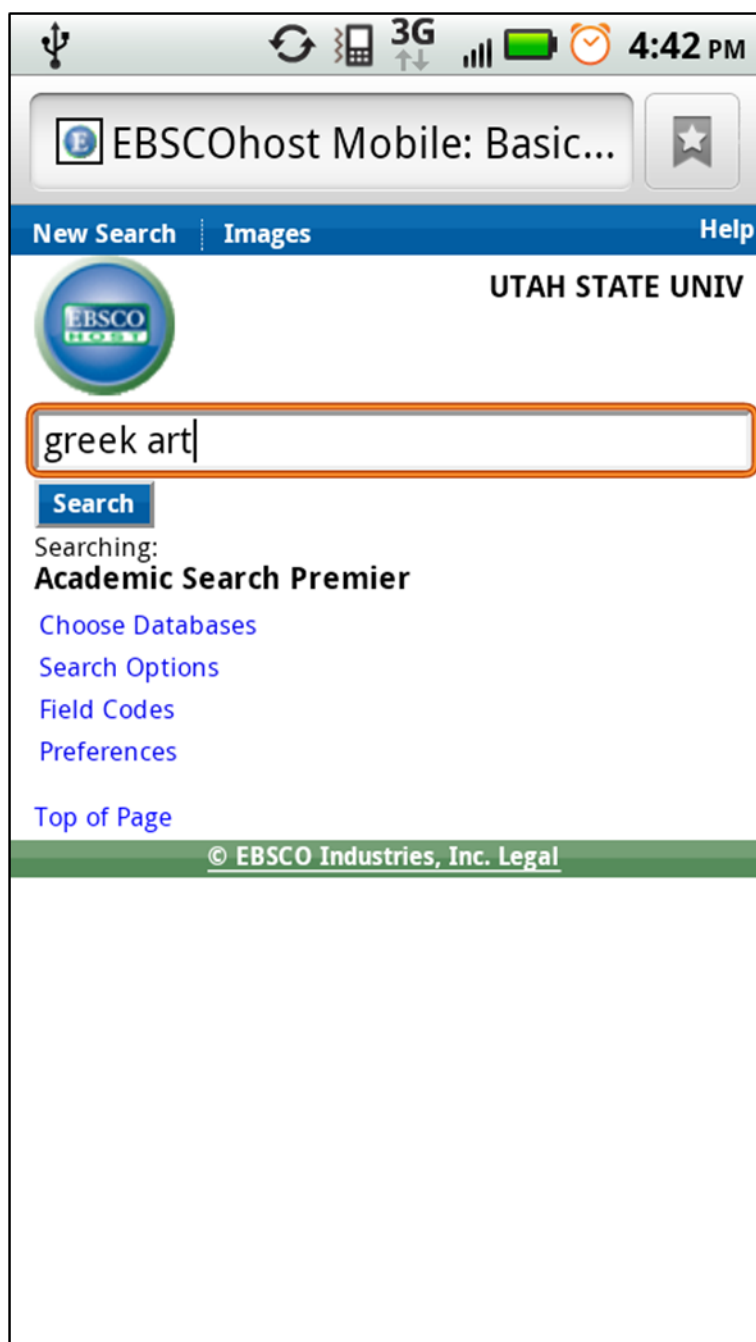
3G 4:42 PM

EBSCOhost Mobile: Basic...

New Search | Images | Help

EBSCO HOST

UTAH STATE UNIV

greek art

Search

Searching:
Academic Search Premier

Choose Databases

Search Options

Field Codes

Preferences

Top of Page

© EBSCO Industries, Inc. Legal